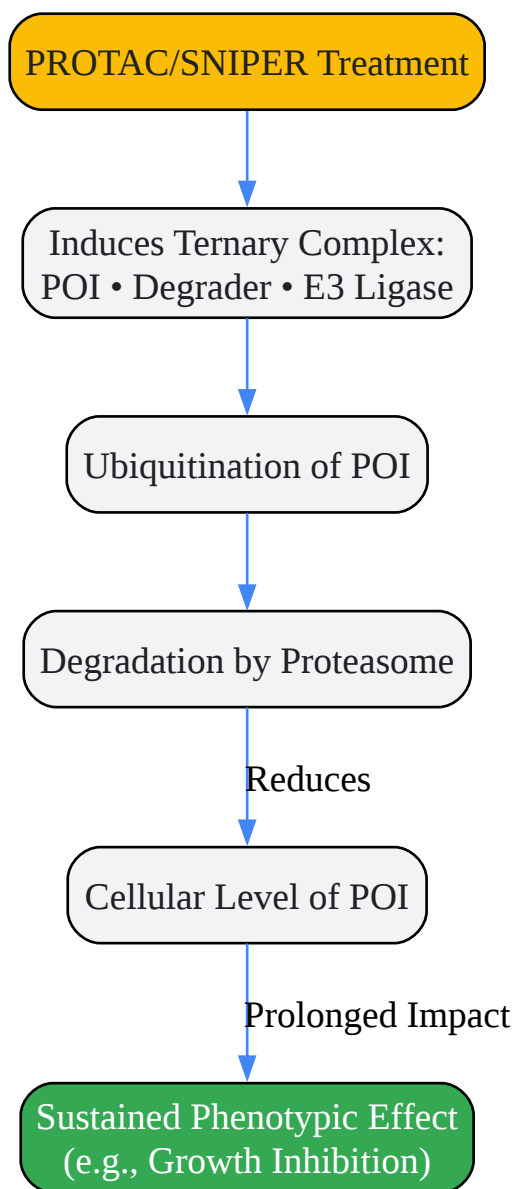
PROTAC/SNIPER Treatment

Induces Ternary Complex: POI • Degrader • E3 Ligase

Ubiquitination of POI

Degradation by Proteasome

Reduces

Cellular Level of POI

Prolonged Impact

Sustained Phenotypic Effect (e.g., Growth Inhibition)